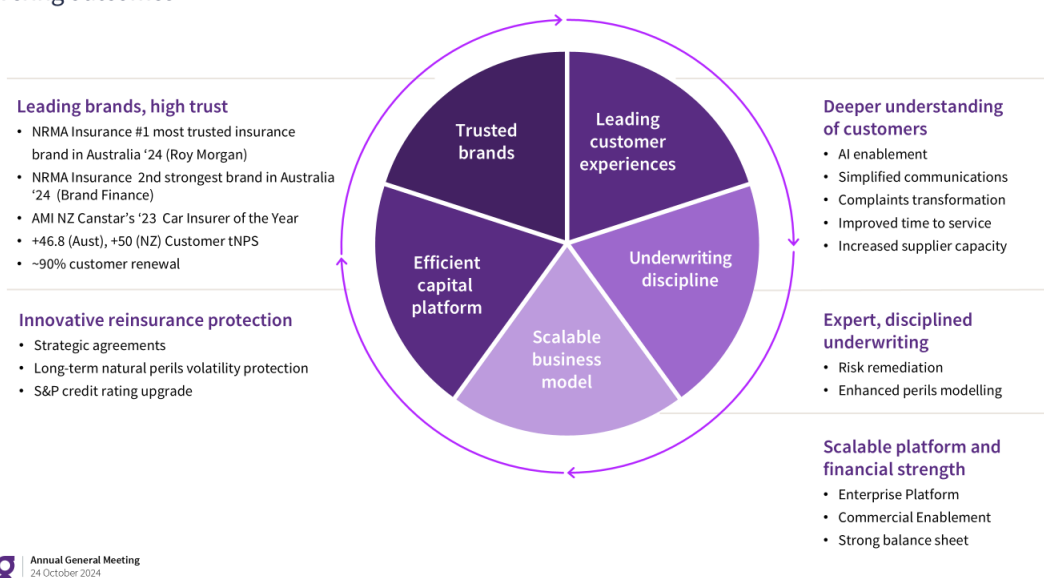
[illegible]

Leading brands, high trust
- NRMA Insurance #1 most trusted insurance brand in Australia ‘24 (Roy Morgan)
- NRMA Insurance 2nd strongest brand in Australia ‘24 (Brand Finance)
- AMI NZ Canstar’s ‘23 Car Insurer of the Year
- +46.8 (Aust), +50 (NZ) Customer tNPS
- ~90% customer renewal

Innovative reinsurance protection
- Strategic agreements
- Long-term natural perils volatility protection
- S&P credit rating upgrade

Trusted brands

Leading customer experiences

Underwriting discipline

Scalable business model

Efficient capital platform

Deeper understanding of customers
- AI enablement
- Simplified communications
- Complaints transformation
- Improved time to service
- Increased supplier capacity

Expert, disciplined underwriting
- Risk remediation
- Enhanced perils modelling

Scalable platform and financial strength
- Enterprise Platform
- Commercial Enablement
- Strong balance sheet

Annual General Meeting
24 October 2024